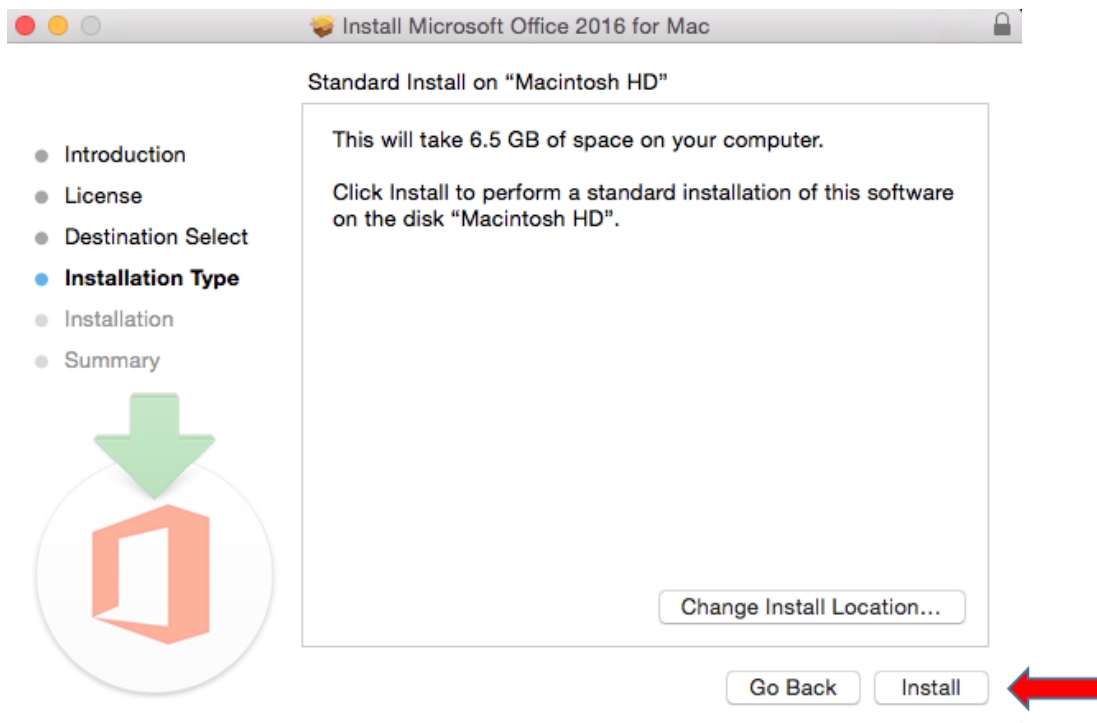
Install Microsoft Office 2016 for Mac

Standard Install on "Macintosh HD"

Introduction
License
Destination Select
Installation Type
Installation
Summary

This will take 6.5 GB of space on your computer.

Click Install to perform a standard installation of this software on the disk "Macintosh HD".

Change Install Location...

Go Back
Install